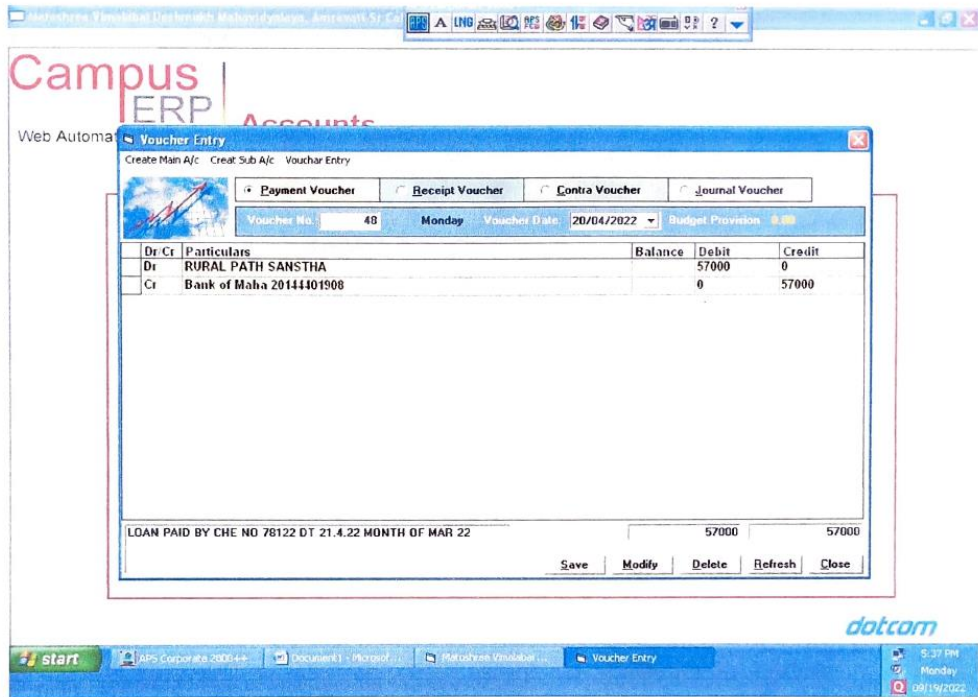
Matoshree Vimalabai Deshmukh Mahavidyalaya, Amravati Sr Col

Campus ERP Accounts

Web Automat

Voucher Entry

Create Main A/c Creat Sub A/c Vouchar Entry

Payment Voucher | Receipt Voucher | Contra Voucher | Journal Voucher

Voucher No. 48 Monday Voucher Date 20/04/2022 Budget Provision 0.00

| Dr/Cr | Particulars | Balance | Debit | Credit |
|---|---|---|---|---|
| Dr | RURAL PATH SANSTHA | | 57000 | 0 |
| Cr | Bank of Maha 20144401908 | | 0 | 57000 |

LOAN PAID BY CHE NO 78122 DT 21.4.22 MONTH OF MAR 22 57000 57000

Save Modify Delete Refresh Close

dotcom

start APS Corporate 2000++ Document1 - Microsof... Matoshree Vimalabai ... Voucher Entry

5:37 PM Monday 09/19/2022